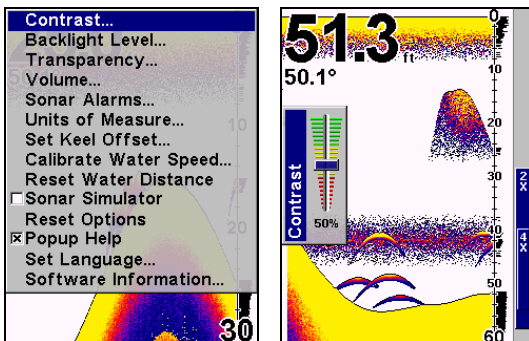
Contrast...
Backlight Level...
Transparency...
Volume...
Sonar Alarms...
Units of Measure...
Set Keel Offset...
Calibrate Water Speed...
Reset Water Distance
Sonar Simulator
Reset Options
Popup Help
Set Language...
Software Information...

10
20
30

51.3 ft
50.1°
Contrast
50%
0
10
20
30
40
50
60
2X
4X